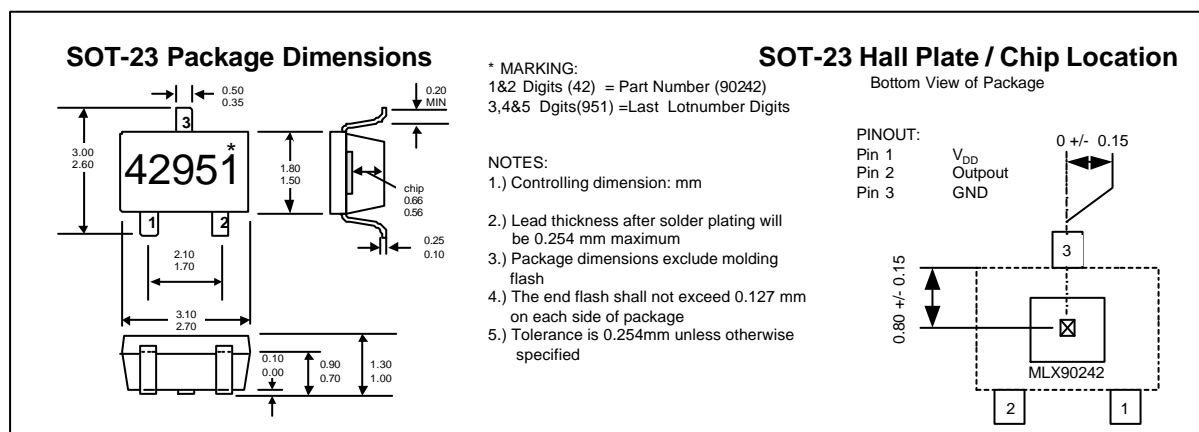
SOT-23 Package Dimensions

0.50
0.35

3

3.00
2.60

42951*

1.80
1.50

1    2

2.10
1.70

3.10
2.70

0.20
MIN

chip
0.66
0.56

0.25
0.10

0.10
0.00

0.90
0.70

1.30
1.00

* MARKING:
1&2 Digits (42) = Part Number (90242)
3,4&5 Dgits(951) =Last Lotnumber Digits

NOTES:
1.) Controlling dimension: mm

2.) Lead thickness after solder plating will be 0.254 mm maximum
3.) Package dimensions exclude molding flash
4.) The end flash shall not exceed 0.127 mm on each side of package
5.) Tolerance is 0.254mm unless otherwise specified

SOT-23 Hall Plate / Chip Location
Bottom View of Package

PINOUT:
Pin 1 $V_{DD}$
Pin 2 Outpout
Pin 3 GND

0 +/- 0.15

3

0.80 +/- 0.15

MLX90242

2    1